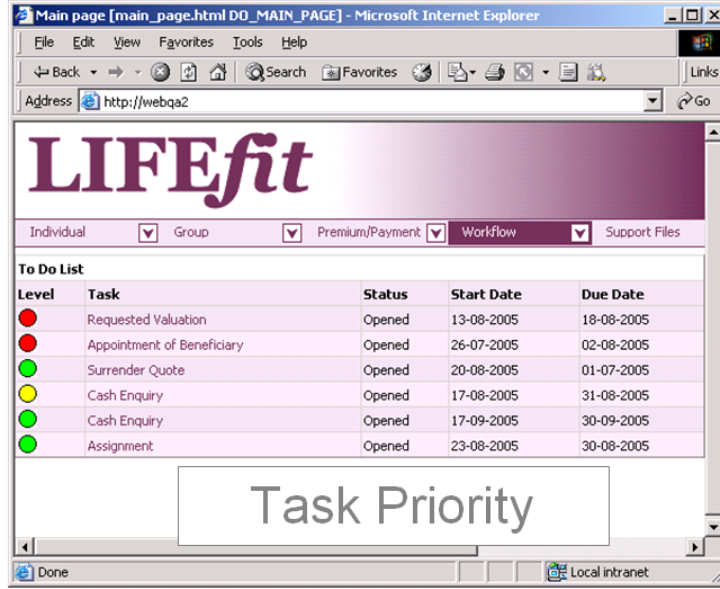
Main page [main_page.html DO_MAIN_PAGE] - Microsoft Internet Explorer

File Edit View Favorites Tools Help

Back Search Favorites Links

Address http://webqa2 Go

LIFEfit

Individual Group Premium/Payment Workflow Support Files

To Do List

| Level | Task | Status | Start Date | Due Date |
|---|---|---|---|---|
| | Requested Valuation | Opened | 13-08-2005 | 18-08-2005 |
| | Appointment of Beneficiary | Opened | 26-07-2005 | 02-08-2005 |
| | Surrender Quote | Opened | 20-08-2005 | 01-07-2005 |
| | Cash Enquiry | Opened | 17-08-2005 | 31-08-2005 |
| | Cash Enquiry | Opened | 17-09-2005 | 30-09-2005 |
| | Assignment | Opened | 23-08-2005 | 30-08-2005 |

Task Priority

Done Local intranet